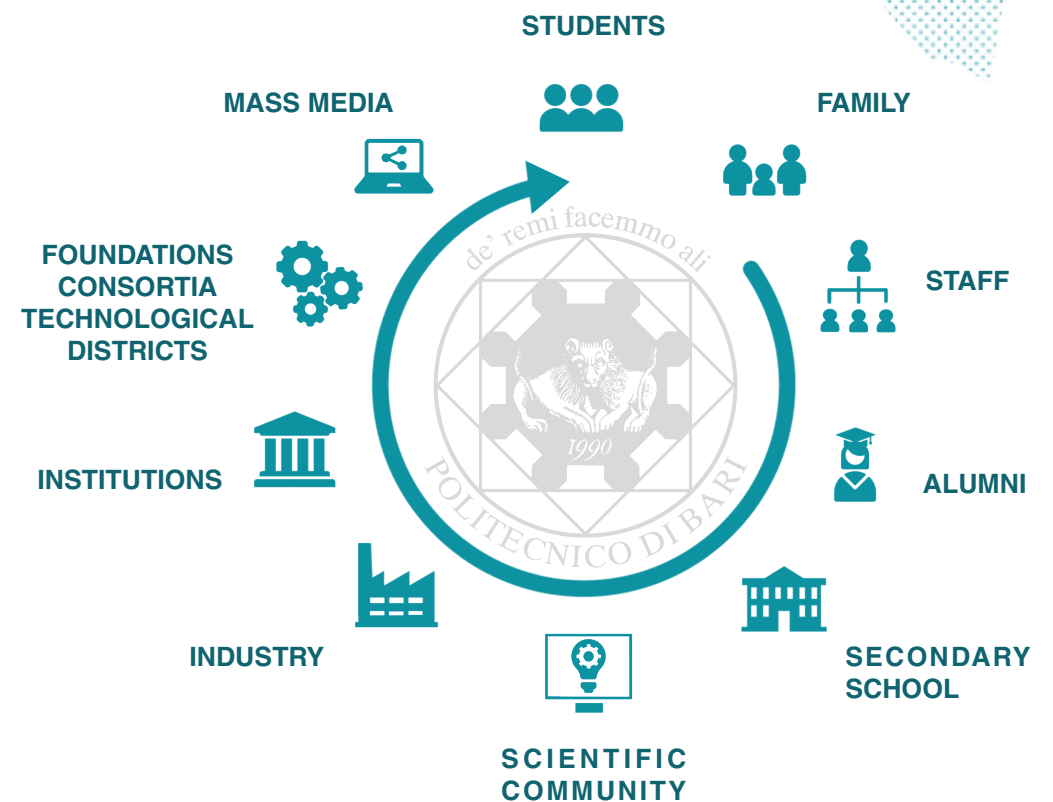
STUDENTS

FAMILY

STAFF

ALUMNI

SECONDARY SCHOOL

SCIENTIFIC COMMUNITY

INDUSTRY

INSTITUTIONS

FOUNDATIONS CONSORTIA TECHNOLOGICAL DISTRICTS

MASS MEDIA

de' remi facemmo ali

1990

POLITECNICO DI BARI